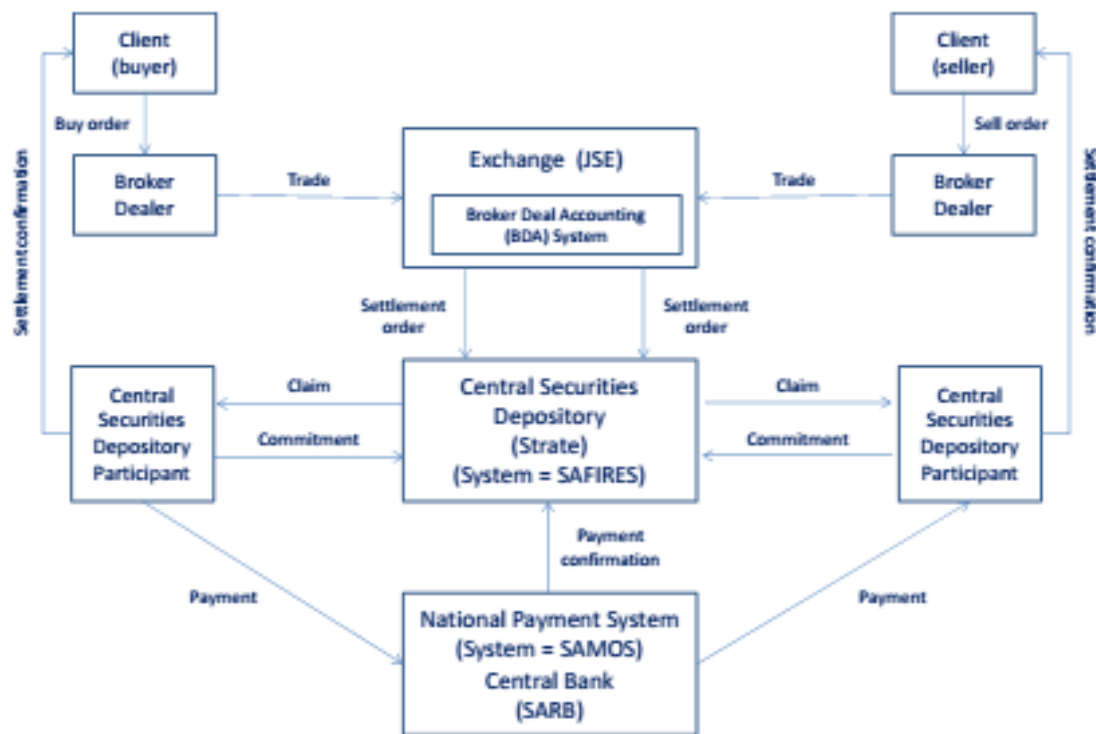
Client (buyer)

Buy order

Broker Dealer

Trade

Exchange (JSE)

Broker Deal Accounting (BDA) System

Trade

Client (seller)

Sell order

Broker Dealer

Settlement confirmation

Settlement confirmation

Settlement order

Settlement order

Central Securities Depository Participant

Claim

Commitment

Central Securities Depository (Strate) (System = SAFIRES)

Claim

Commitment

Central Securities Depository Participant

Payment confirmation

Payment

Payment

National Payment System (System = SAMOS) Central Bank (SARB)